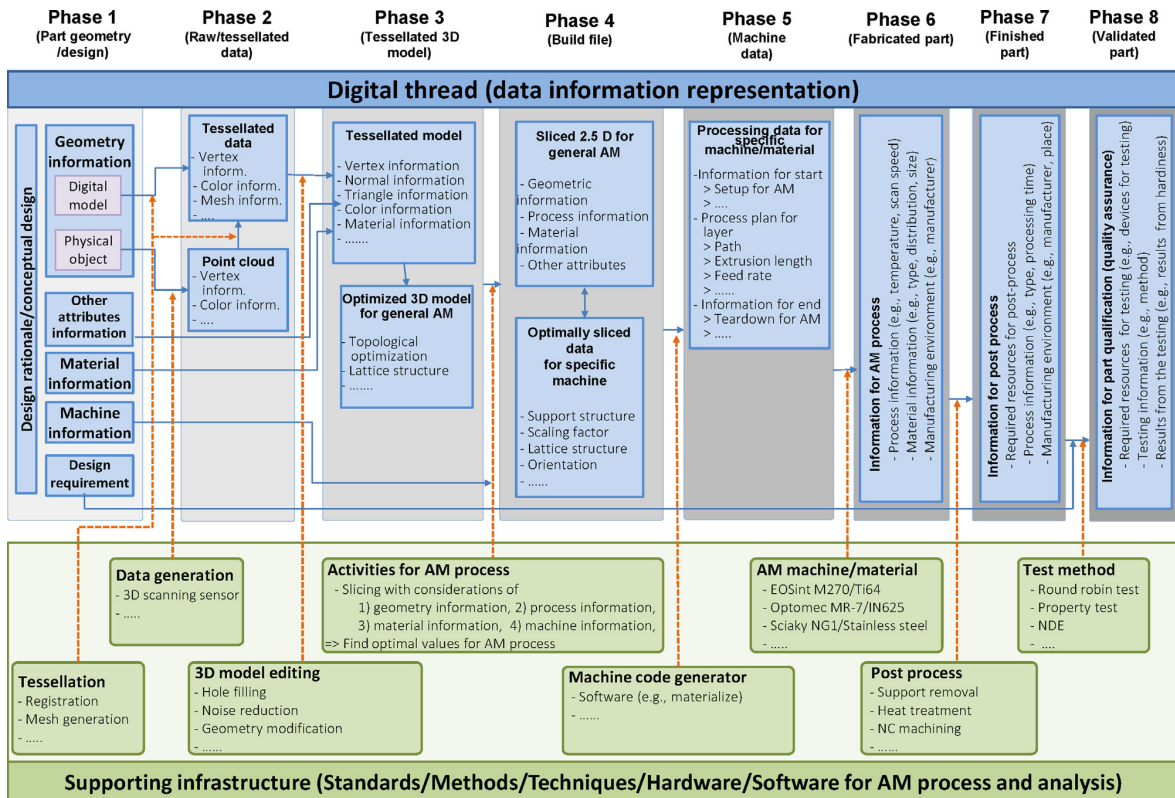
Phase 1
(Part geometry /design)

Phase 2
(Raw/tessellated data)

Phase 3
(Tessellated 3D model)

Phase 4
(Build file)

Phase 5
(Machine data)

Phase 6
(Fabricated part)

Phase 7
(Finished part)

Phase 8
(Validated part)

Digital thread (data information representation)

Design rationale/conceptual design

Geometry information
Digital model
Physical object

Other attributes information

Material information

Machine information

Design requirement

Tessellated data
- Vertex inform.
- Color inform.
- Mesh inform.
- ....

Point cloud
- Vertex inform.
- Color inform.
- ....

Tessellated model
- Vertex information
- Normal information
- Triangle information
- Color information
- Material information
- .......

Optimized 3D model for general AM
- Topological optimization
- Lattice structure
- .......

Sliced 2.5 D for general AM
- Geometric information
- Process information
- Material information
- Other attributes

Optimally sliced data for specific machine
- Support structure
- Scaling factor
- Lattice structure
- Orientation
- ......

Processing data for specific machine/material
-Information for start
> Setup for AM
> ....
- Process plan for layer
> Path
> Extrusion length
> Feed rate
> ......
- Information for end
> Teardown for AM
> .....

Information for AM process
- Process information (e.g., temperature, scan speed)
- Material information (e.g., type, distribution, size)
- Manufacturing environment (e.g., manufacturer)

Information for post process
- Required resources for post-process
- Process information (e.g., type, processing time)
- Manufacturing environment (e.g., manufacturer, place)

Information for part qualification (quality assurance)
- Required resources for testing (e.g., devices for testing)
- Testing information (e.g., method)
- Results from the testing (e.g., results from hardiness)

Data generation
- 3D scanning sensor
- .....

Activities for AM process
- Slicing with considerations of
1) geometry information, 2) process information,
3) material information, 4) machine information,
=> Find optimal values for AM process

AM machine/material
- EOSint M270/Ti64
- Optomec MR-7/IN625
- Sciaky NG1/Stainless steel
- .....

Test method
- Round robin test
- Property test
- NDE
- ....

Tessellation
- Registration
- Mesh generation
- .....

3D model editing
- Hole filling
- Noise reduction
- Geometry modification
- ......

Machine code generator
- Software (e.g., materialize)
- ......

Post process
- Support removal
- Heat treatment
- NC machining
- ......

Supporting infrastructure (Standards/Methods/Techniques/Hardware/Software for AM process and analysis)